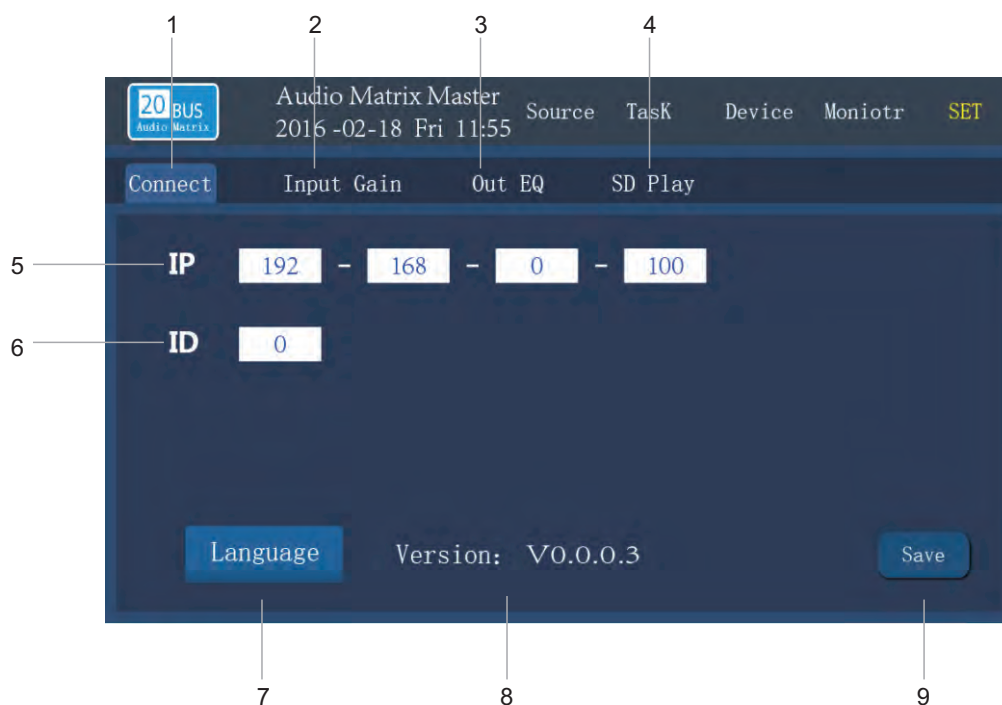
1 2 3 4

20 BUS
Audio Matrix

Audio Matrix Master
2016 -02-18 Fri 11:55

Source TasK Device Moniotr SET

Connect Input Gain Out EQ SD Play

5 IP 192 - 168 - 0 - 100

6 ID 0

Language Version: V0.0.0.3 Save

7 8 9